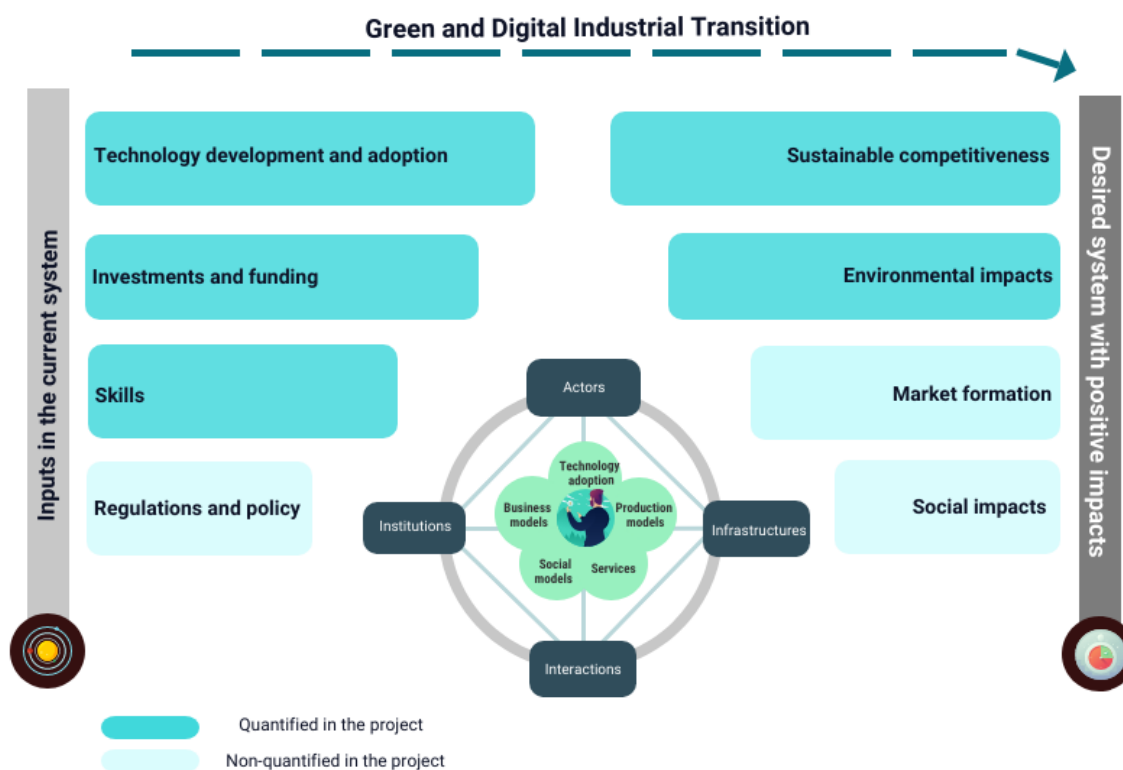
Green and Digital Industrial Transition

Inputs in the current system

Technology development and adoption

Investments and funding

Skills

Regulations and policy

Sustainable competitiveness

Environmental impacts

Market formation

Social impacts

Desired system with positive impacts

Actors

Institutions

Infrastructures

Interactions

Technology adoption

Business models

Production models

Social models

Services

Quantified in the project

Non-quantified in the project